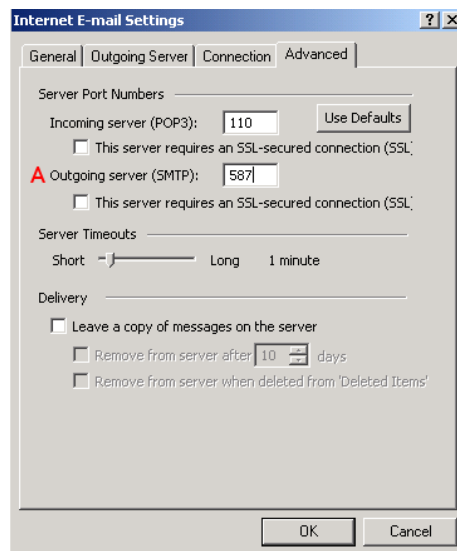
Internet E-mail Settings

?

X

General | Outgoing Server | Connection | Advanced

Server Port Numbers

Incoming server (POP3): 110

Use Defaults

This server requires an SSL-secured connection (SSL)

A Outgoing server (SMTP): 587

This server requires an SSL-secured connection (SSL)

Server Timeouts

Short

Long

1 minute

Delivery

Leave a copy of messages on the server

Remove from server after 10 days

Remove from server when deleted from 'Deleted Items'

OK

Cancel